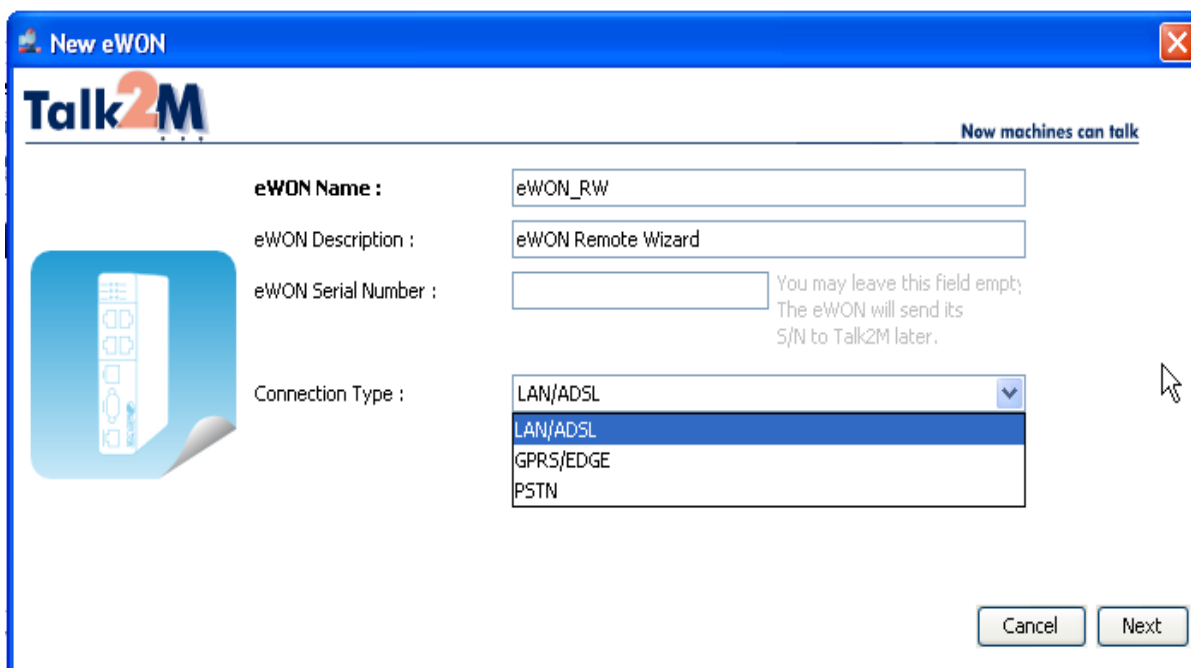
New eWON

Talk2M

Now machines can talk

eWON Name : eWON_RW

eWON Description : eWON Remote Wizard

eWON Serial Number :

You may leave this field empty The eWON will send its S/N to Talk2M later.

Connection Type : LAN/ADSL

LAN/ADSL
GPRS/EDGE
PSTN

Cancel Next